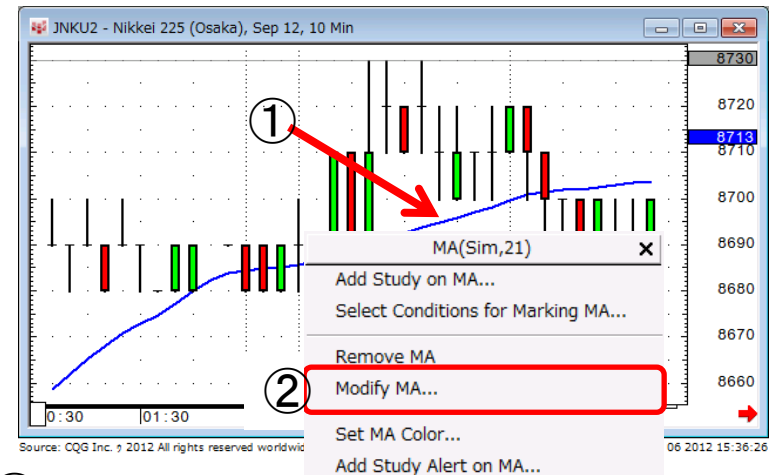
JNKU2 - Nikkei 225 (Osaka), Sep 12, 10 Min

8730
8720
8713
8710
8700
8690
8680
8670
8660

①

MA(Sim,21)
Add Study on MA...
Select Conditions for Marking MA...
Remove MA
②
Modify MA...
Set MA Color...
Add Study Alert on MA...

0:30
01:30

Source: CQG Inc. © 2012 All rights reserved worldwid
06 2012 15:36:26